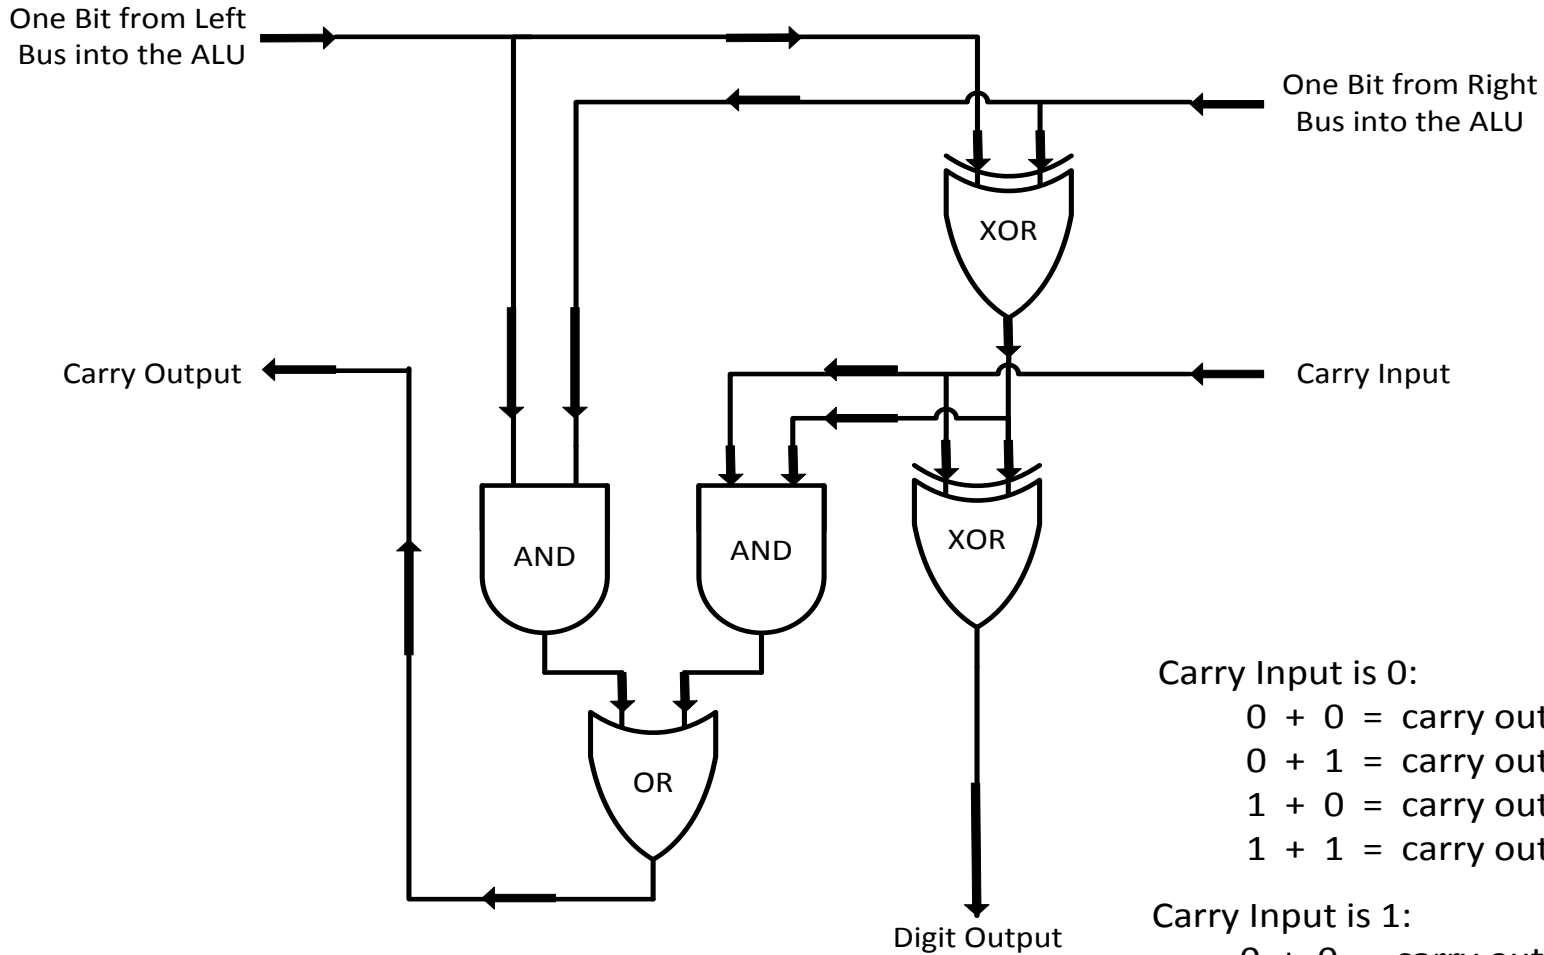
One Bit from Left Bus into the ALU

One Bit from Right Bus into the ALU

XOR

Carry Output

Carry Input

AND

AND

XOR

OR

Digit Output

Carry Input is 0:
0 + 0 = carry out
0 + 1 = carry out
1 + 0 = carry out
1 + 1 = carry out

Carry Input is 1:
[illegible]